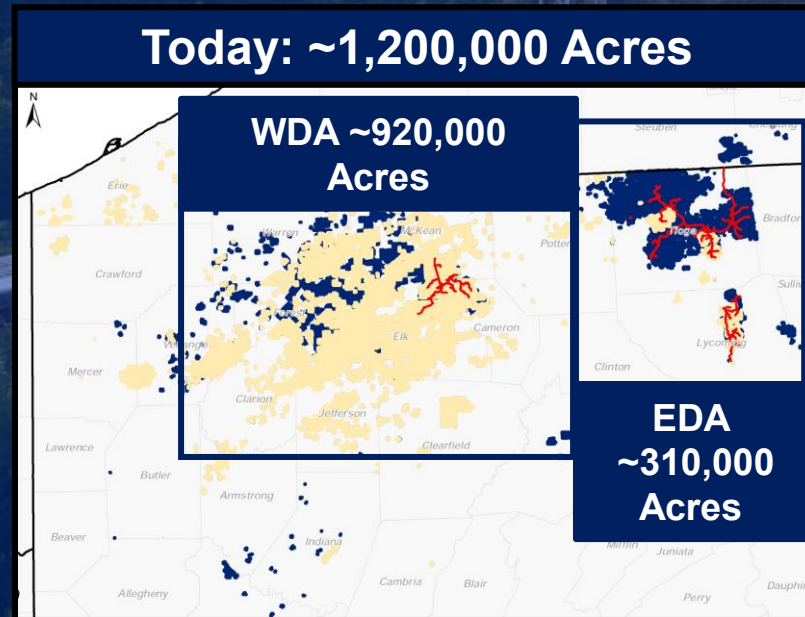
Today: ~1,200,000 Acres

N

WDA ~920,000 Acres

EDA ~310,000 Acres

Erie
Crawford
Mercer
Lawrence
Butler
Beaver
Allegheny
Armstrong
Indiana
Cambria
Blair
Warren
McKean
Potter
Forest
Venango
Elk
Cameron
Clarion
Jefferson
Clearfield
Steuben
Chemung
Tioga
Bradford
Sullivan
Lycoming
Clinton
Mifflin
Juniata
Perry
Dauphin